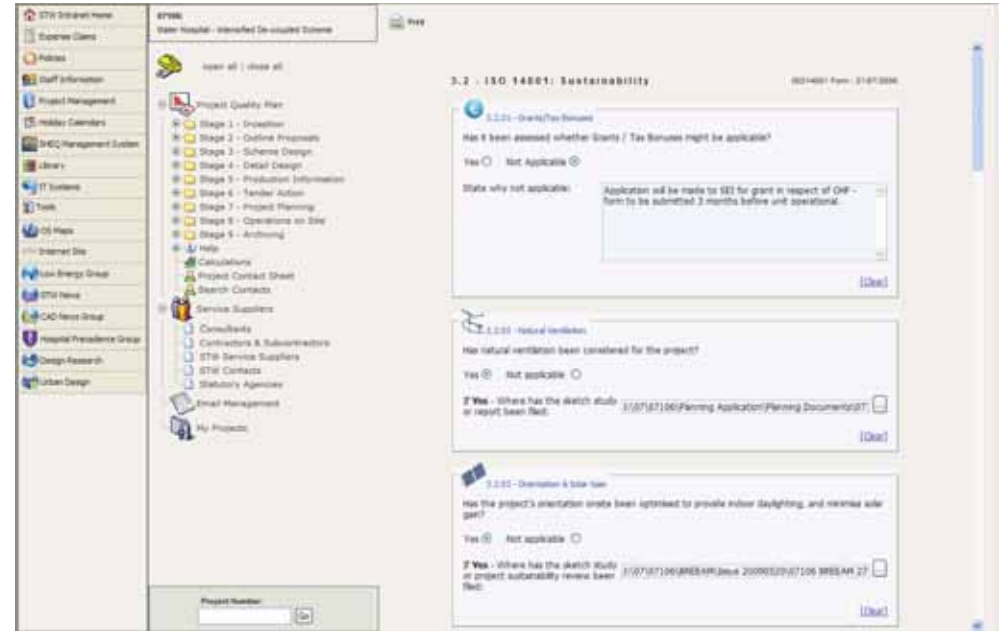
STW Intranet Home
Expense Claims
Policies
Staff Information
Project Management
Holiday Calendars
SHEQ Management System
Library
IT Systems
Tools
OS Maps
Internet Site
Low Energy Group
STW News
CAD Revit Group
Hospital Precedence Group
Design Research
Urban Design

07106
Ulster Hospital - Intensified De-coupled Scheme

open all | close all

Project Quality Plan
Stage 1 - Inception
Stage 2 - Outline Proposals
Stage 3 - Scheme Design
Stage 4 - Detail Design
Stage 5 - Production Information
Stage 6 - Tender Action
Stage 7 - Project Planning
Stage 8 - Operations on Site
Stage 9 - Archiving
Help
Calculations
Project Contact Sheet
Search Contacts
Service Suppliers
Consultants
Contractors & Subcontractors
STW Service Suppliers
STW Contacts
Statutory Agencies
Email Management
My Projects

Project Number
Go

Print

3.2 - ISO 14001: Sustainability

ISO14001 Form - 21/07/2008

3.2.01 - Grants/Tax Bonuses
Has it been assessed whether Grants / Tax Bonuses might be applicable?
Yes Not Applicable
State why not applicable:
Application will be made to SEI for grant in respect of CHP - form to be submitted 3 months before unit operational.
[Clear]

3.2.02 - Natural Ventilation
Has natural ventilation been considered for the project?
Yes Not applicable
If Yes - Where has the sketch study or report been filed:
J:\07\07106\Planning Application\Planning Documents\07
[Clear]

3.2.03 - Orientation & Solar Gain
Has the project's orientation onsite been optimised to provide indoor daylighting, and minimise solar gain?
Yes Not applicable
If Yes - Where has the sketch study or project sustainability review been filed:
J:\07\07106\BREEAM\Issue 20080520\07106 BREEAM 27
[Clear]